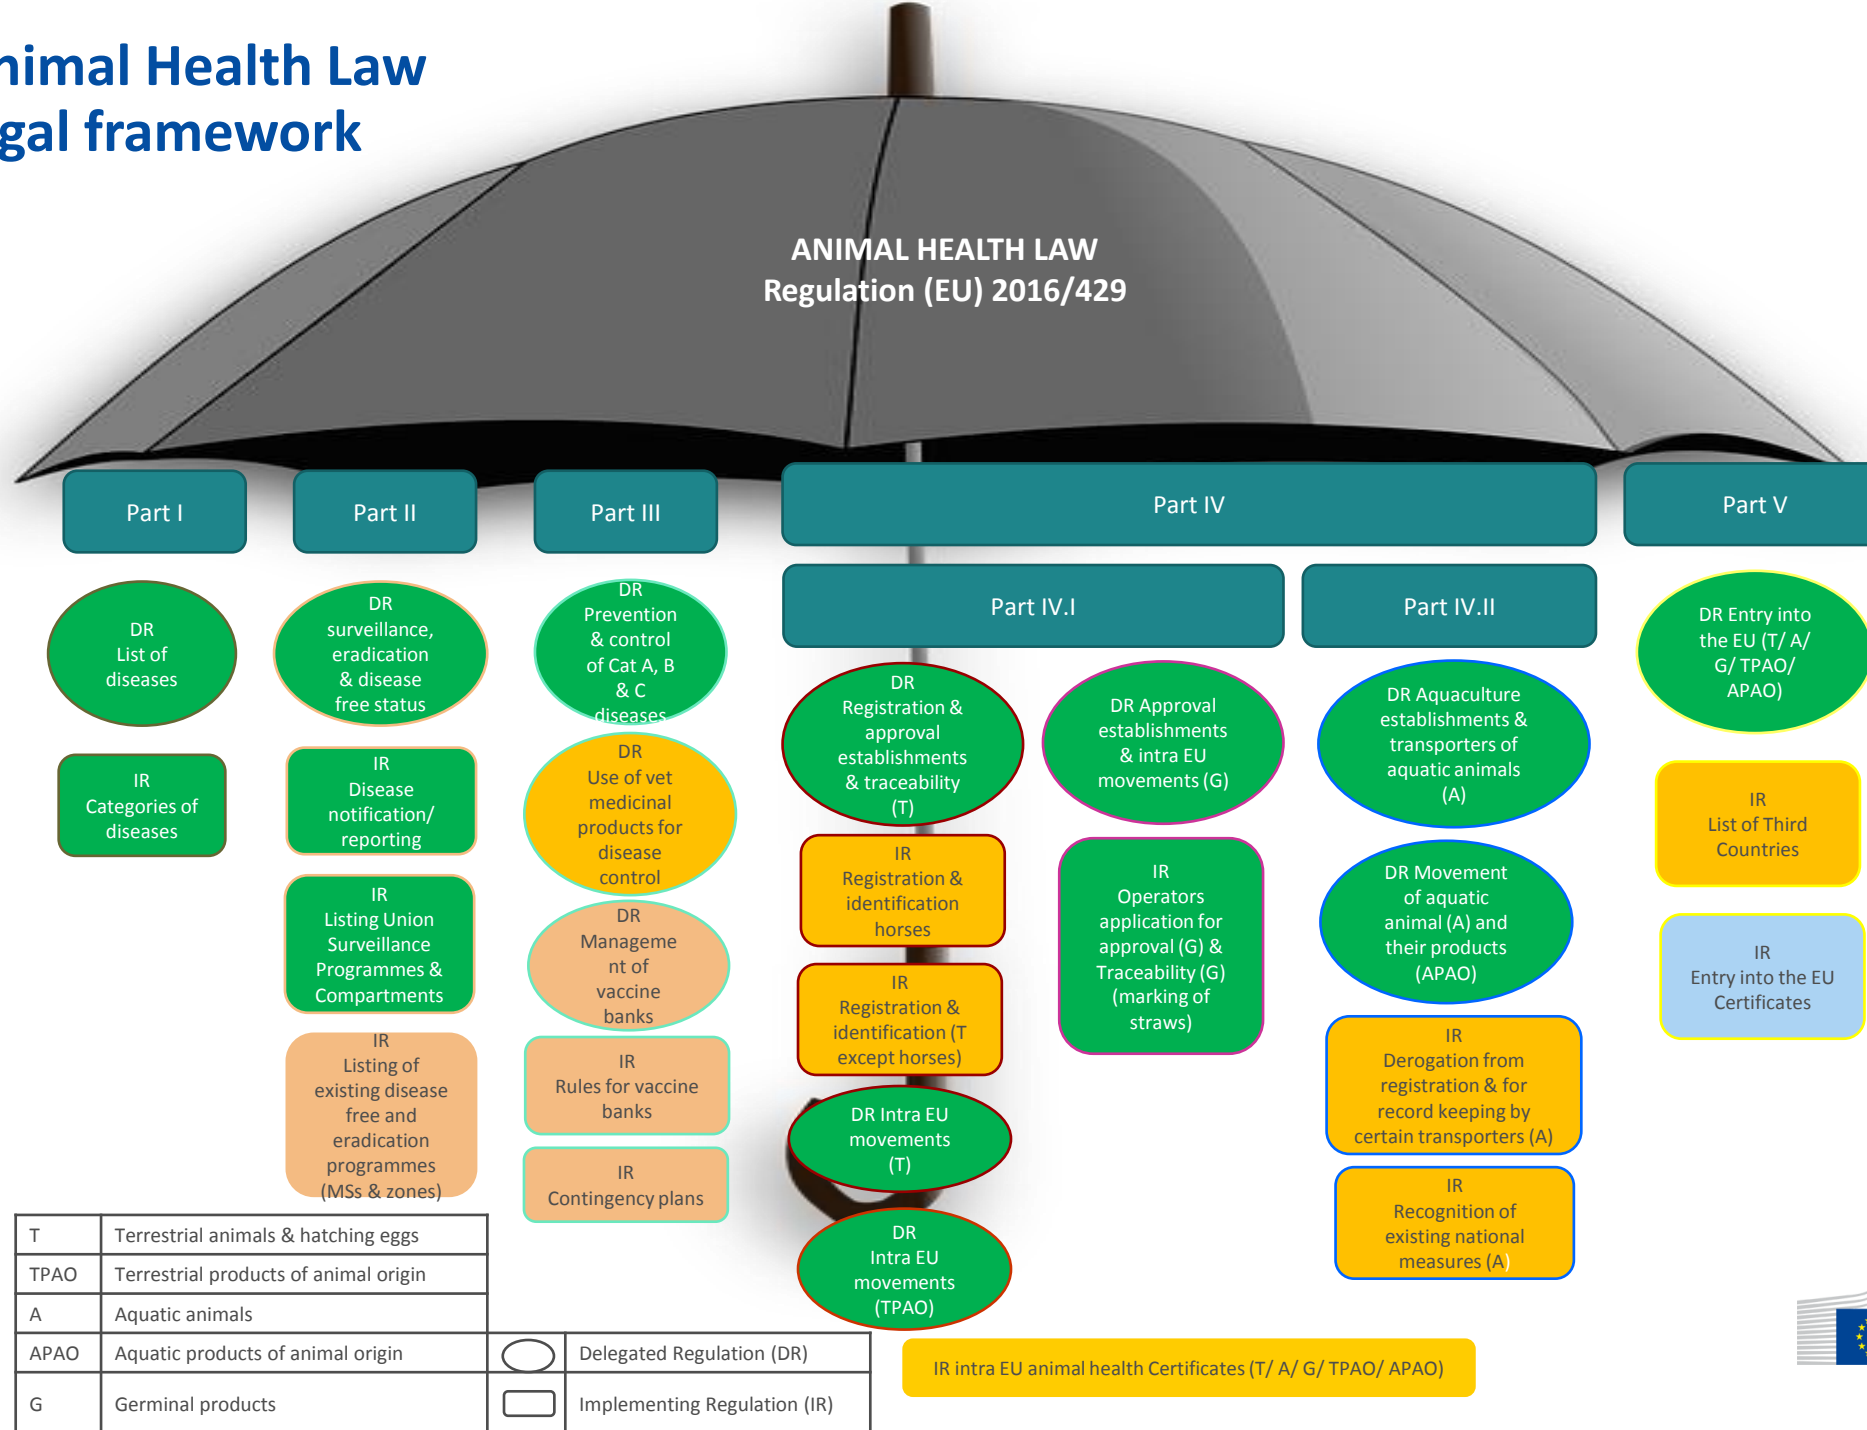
nimal Health Law
gal framework

ANIMAL HEALTH LAW
Regulation (EU) 2016/429

Part I

DR
List of diseases

IR
Categories of diseases

Part II

DR
surveillance, eradication & disease free status

IR
Disease notification/ reporting

IR
Listing Union Surveillance Programmes & Compartments

IR
Listing of existing disease free and eradication programmes (MSs & zones)

Part III

DR
Prevention & control of Cat A, B & C diseases

DR
Use of vet medicinal products for disease control

DR
Management of vaccine banks

IR
Rules for vaccine banks

IR
Contingency plans

Part IV

Part IV.I

DR
Registration & approval establishments & traceability (T)

IR
Registration & identification horses

IR
Registration & identification (T except horses)

DR Intra EU movements (T)

DR
Intra EU movements (TPAO)

DR Approval establishments & intra EU movements (G)

IR
Operators application for approval (G) & Traceability (G) (marking of straws)

Part IV.II

DR Aquaculture establishments & transporters of aquatic animals (A)

DR Movement of aquatic animal (A) and their products (APAO)

IR
Derogation from registration & for record keeping by certain transporters (A)

IR
Recognition of existing national measures (A)

Part V

DR Entry into the EU (T/ A/ G/ TPAO/ APAO)

IR
List of Third Countries

IR
Entry into the EU Certificates

IR intra EU animal health Certificates (T/ A/ G/ TPAO/ APAO)

| T | Terrestrial animals & hatching eggs |
|---|---|
| TPAO | Terrestrial products of animal origin |
| A | Aquatic animals |
| APAO | Aquatic products of animal origin |
| G | Germinal products |

| | Delegated Regulation (DR) |
|---|---|
| | Implementing Regulation (IR) |